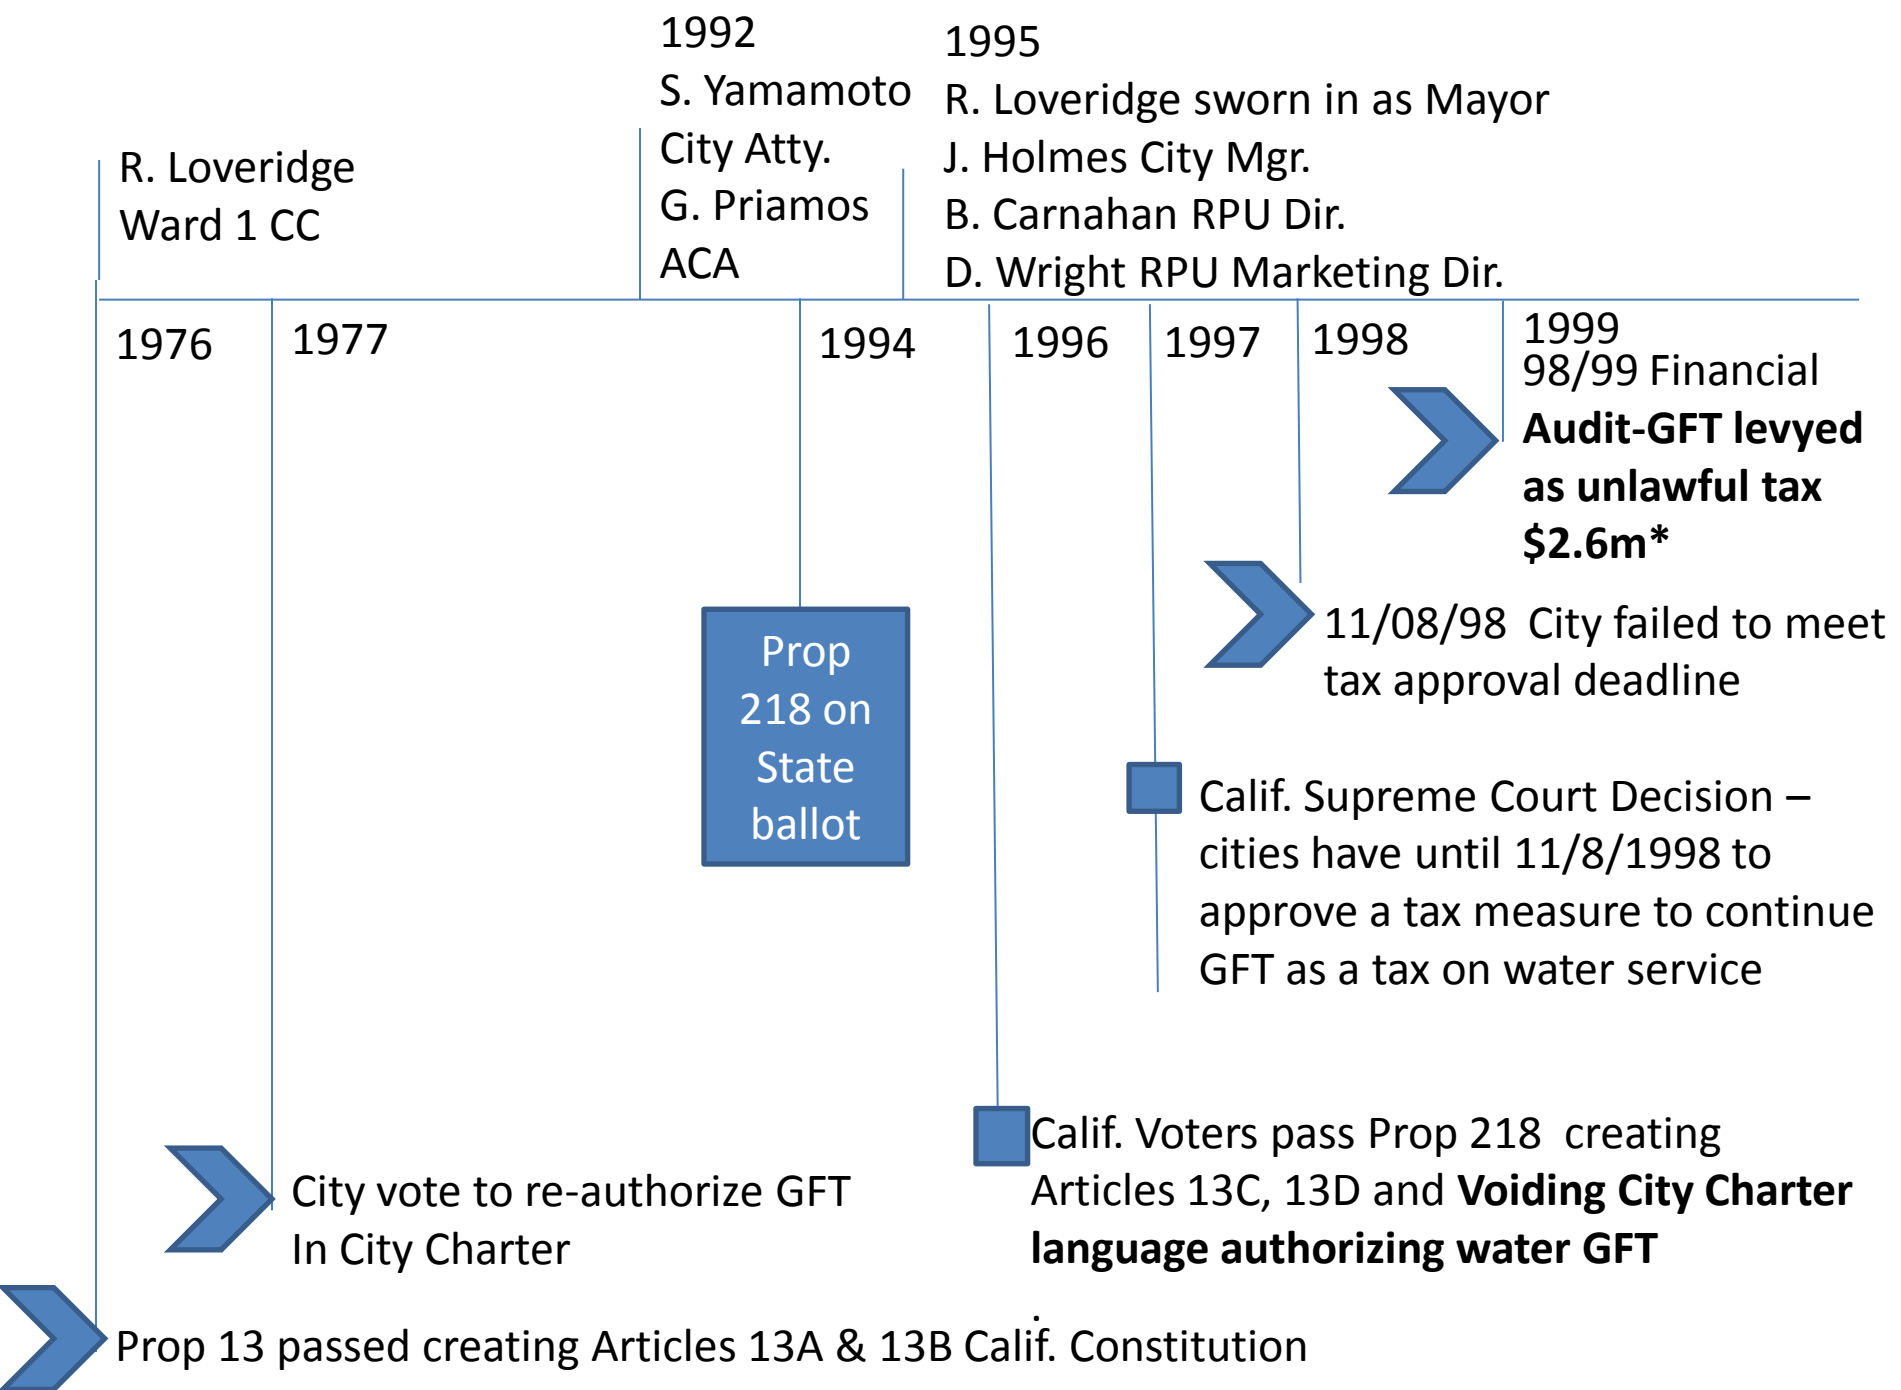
1992
S. Yamamoto
City Atty.
G. Priamos
ACA

1995
R. Loveridge sworn in as Mayor
J. Holmes City Mgr.
B. Carnahan RPU Dir.
D. Wright RPU Marketing Dir.

R. Loveridge
Ward 1 CC

1976

1977

1994

1996

1997

1998

1999
98/99 Financial
**Audit-GFT levyed as unlawful tax $2.6m***

Prop 218 on State ballot

11/08/98 City failed to meet tax approval deadline

Calif. Supreme Court Decision – cities have until 11/8/1998 to approve a tax measure to continue GFT as a tax on water service

Calif. Voters pass Prop 218 creating Articles 13C, 13D and **Voiding City Charter language authorizing water GFT**

City vote to re-authorize GFT
In City Charter

Prop 13 passed creating Articles 13A & 13B Calif. Constitution